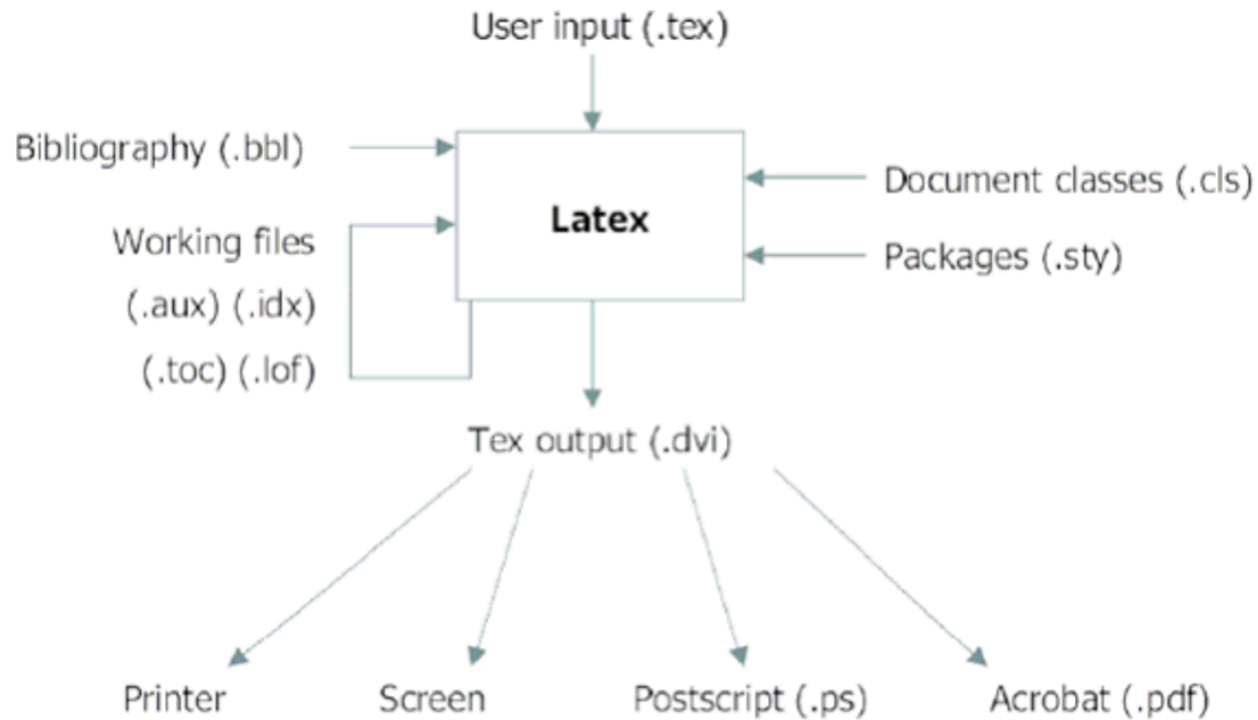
User input (.tex)

Bibliography (.bbl)

Latex

Document classes (.cls)

Working files

(.aux) (.idx)

(.toc) (.lof)

Packages (.sty)

Tex output (.dvi)

Printer

Screen

Postscript (.ps)

Acrobat (.pdf)